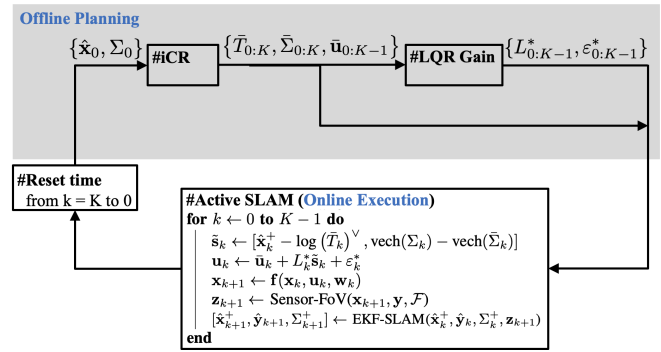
Offline Planning

$\{\hat{\mathbf{x}}_0, \Sigma_0\}$

#iCR

$\{\bar{T}_{0:K}, \bar{\Sigma}_{0:K}, \bar{\mathbf{u}}_{0:K-1}\}$

#LQR Gain

$\{L^*_{0:K-1}, \varepsilon^*_{0:K-1}\}$

#Reset time
from k = K to 0

#Active SLAM (Online Execution)
for $k \leftarrow 0$ to $K-1$ do
$\tilde{\mathbf{s}}_k \leftarrow [\hat{\mathbf{x}}^+_k - \log\left(\bar{T}_k\right)^\vee, \text{vech}(\Sigma_k) - \text{vech}(\bar{\Sigma}_k)]$
$\mathbf{u}_k \leftarrow \bar{\mathbf{u}}_k + L^*_k \tilde{\mathbf{s}}_k + \varepsilon^*_k$
$\mathbf{x}_{k+1} \leftarrow \mathbf{f}(\mathbf{x}_k, \mathbf{u}_k, \mathbf{w}_k)$
$\mathbf{z}_{k+1} \leftarrow \text{Sensor-FoV}(\mathbf{x}_{k+1}, \mathbf{y}, \mathcal{F})$
$[\hat{\mathbf{x}}^+_{k+1}, \hat{\mathbf{y}}_{k+1}, \Sigma^+_{k+1}] \leftarrow \text{EKF-SLAM}(\hat{\mathbf{x}}^+_k, \hat{\mathbf{y}}_k, \Sigma^+_k, \mathbf{z}_{k+1})$
end